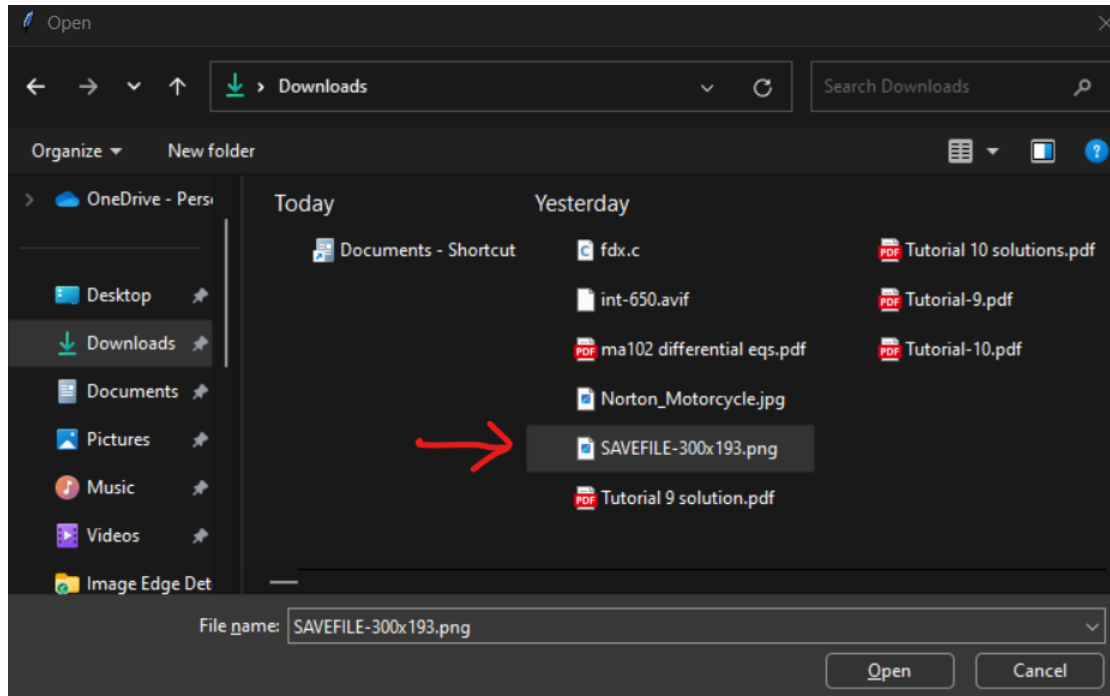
Open

Downloads

Search Downloads

Organize ▾ New folder

OneDrive - Pers

Desktop
Downloads
Documents
Pictures
Music
Videos
Image Edge Det

Today

Documents - Shortcut

Yesterday

fdx.c
int-650.avif
ma102 differential eqs.pdf
Norton_Motorcycle.jpg
SAVEFILE-300x193.png
Tutorial 9 solution.pdf

Tutorial 10 solutions.pdf
Tutorial-9.pdf
Tutorial-10.pdf

File name: SAVEFILE-300x193.png

Open Cancel